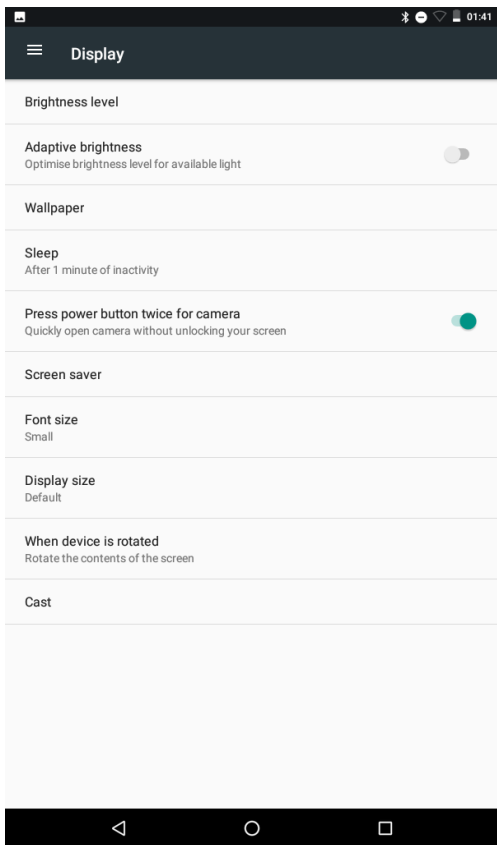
01:41

Display

Brightness level

Adaptive brightness
Optimise brightness level for available light

Wallpaper

Sleep
After 1 minute of inactivity

Press power button twice for camera
Quickly open camera without unlocking your screen

Screen saver

Font size
Small

Display size
Default

When device is rotated
Rotate the contents of the screen

Cast